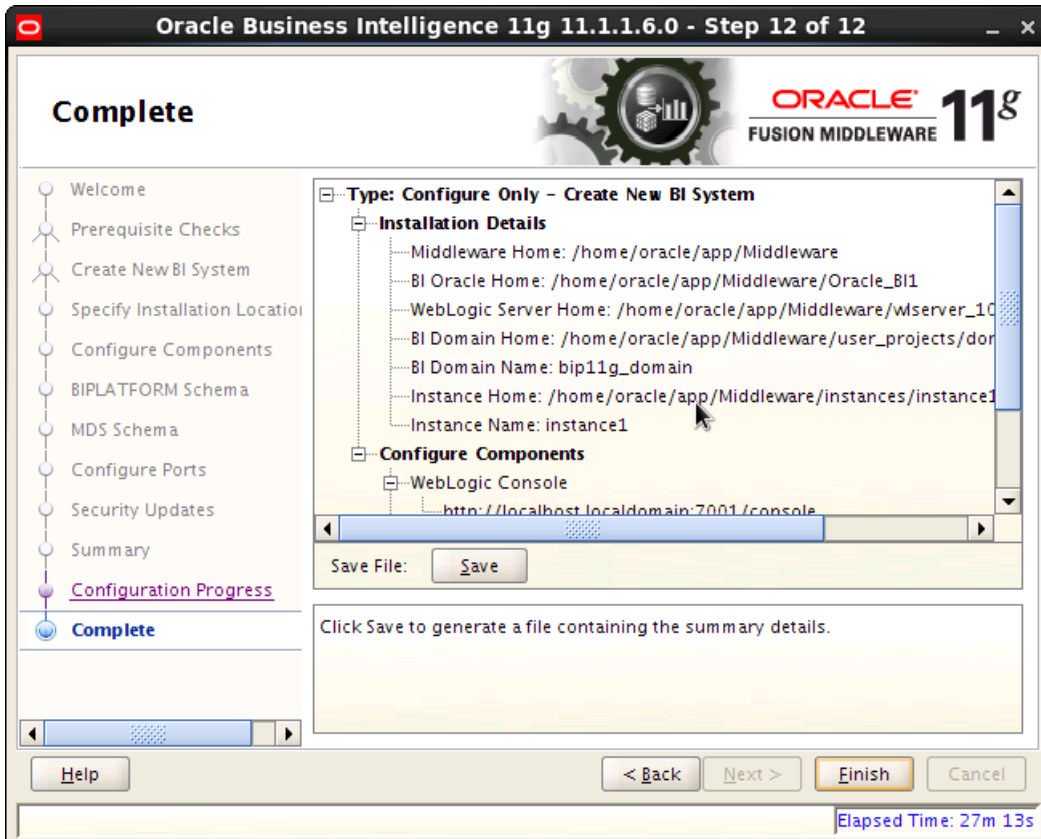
Oracle Business Intelligence 11g 11.1.1.6.0 - Step 12 of 12

Complete

ORACLE
FUSION MIDDLEWARE 11g

Welcome
Prerequisite Checks
Create New BI System
Specify Installation Locatio
Configure Components
BIPLATFORM Schema
MDS Schema
Configure Ports
Security Updates
Summary
Configuration Progress
Complete

Type: Configure Only - Create New BI System
Installation Details
Middleware Home: /home/oracle/app/Middleware
BI Oracle Home: /home/oracle/app/Middleware/Oracle_BI1
WebLogic Server Home: /home/oracle/app/Middleware/wlserver_10
BI Domain Home: /home/oracle/app/Middleware/user_projects/dor
BI Domain Name: bip11g_domain
Instance Home: /home/oracle/app/Middleware/instances/instance1
Instance Name: instance1
Configure Components
WebLogic Console
http://localhost.localdomain:7001/console

Save File: Save

Click Save to generate a file containing the summary details.

Help
< Back
Next >
Finish
Cancel

Elapsed Time: 27m 13s